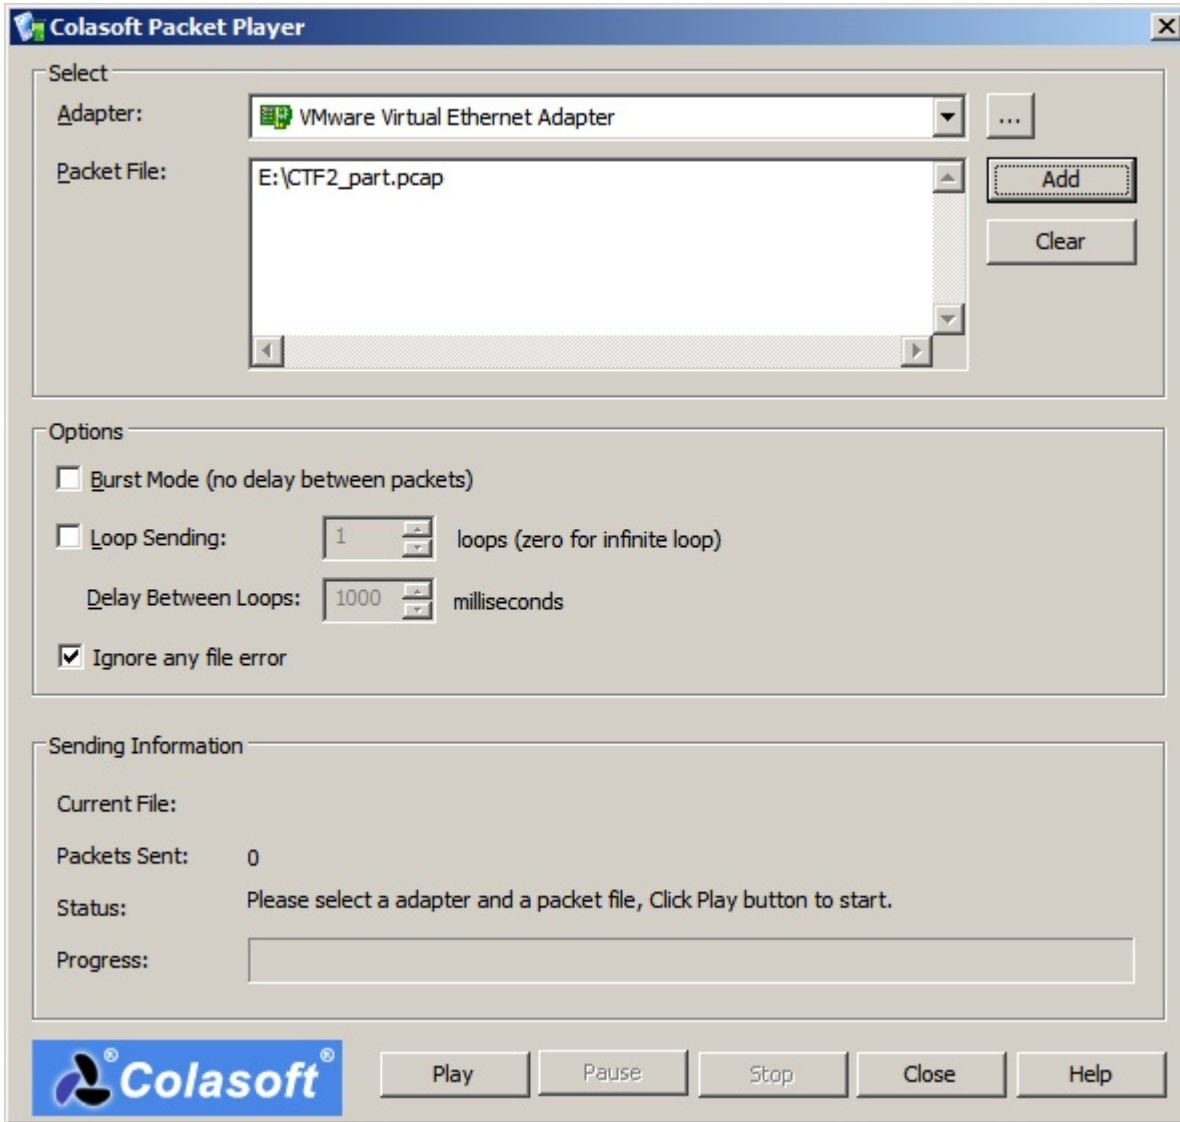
Colasoft Packet Player

Select

Adapter: VMware Virtual Ethernet Adapter ...

Packet File: E:\CTF2_part.pcap

Add

Clear

Options

Burst Mode (no delay between packets)

Loop Sending: 1 loops (zero for infinite loop)

Delay Between Loops: 1000 milliseconds

Ignore any file error

Sending Information

Current File:

Packets Sent: 0

Status: Please select a adapter and a packet file, Click Play button to start.

Progress:

Colasoft®

Play Pause Stop Close Help